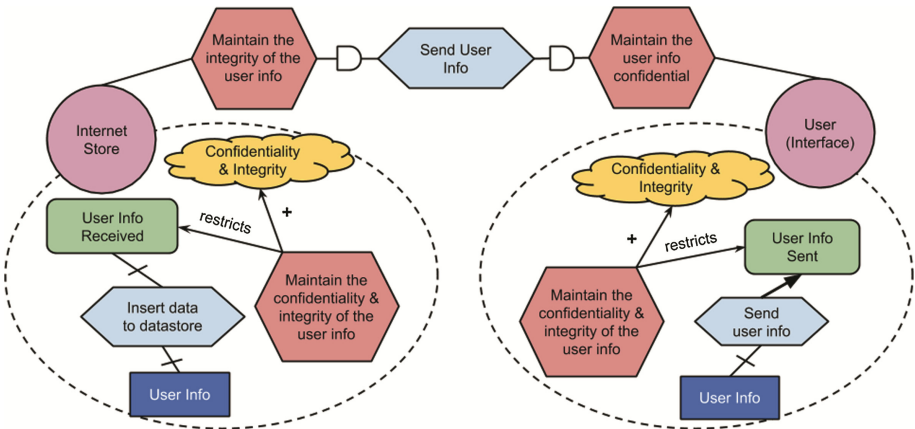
Maintain the integrity of the user info

Send User Info

Maintain the user info confidential

Internet Store

User (Interface)

Confidentiality & Integrity

User Info Received

restricts

+

Maintain the confidentiality & integrity of the user info

Insert data to datastore

User Info

Confidentiality & Integrity

+

restricts

User Info Sent

Maintain the confidentiality & integrity of the user info

Send user info

User Info